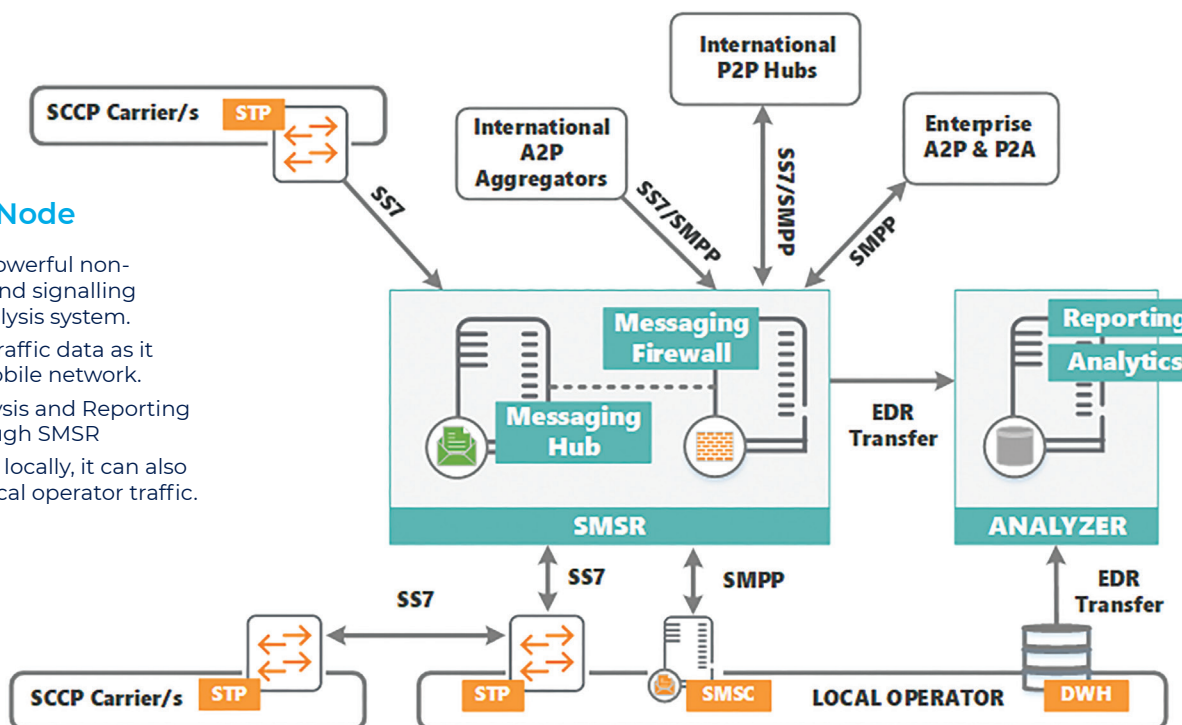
Node

owerful non-
nd signalling
lysis system.

raffic data as it
obile network.

ysis and Reporting
gh SMSR

locally, it can also
cal operator traffic.

SCCP Carrier/s STP

SS7

International A2P Aggregators

SS7/SMPP

International P2P Hubs

SS7/SMPP

Enterprise A2P & P2A

SMPP

Messaging Firewall

Messaging Hub

SMSR

EDR Transfer

Reporting

Analytics

ANALYZER

SS7

SMPP

SS7

EDR Transfer

SCCP Carrier/s STP

STP

SMSC

LOCAL OPERATOR

DWH